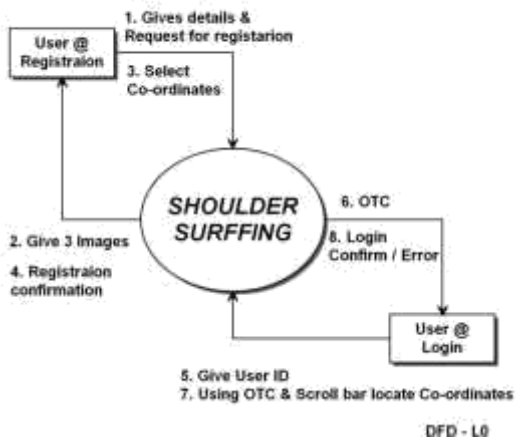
User @ Registraion

1. Gives details & Request for registarion

3. Select Co-ordinates

SHOULDER SURFFING

2. Give 3 Images

4. Registraion confirmation

6. OTC

8. Login Confirm / Error

User @ Login

5. Give User ID

7. Using OTC & Scroll bar locate Co-ordinates

DFD - L0